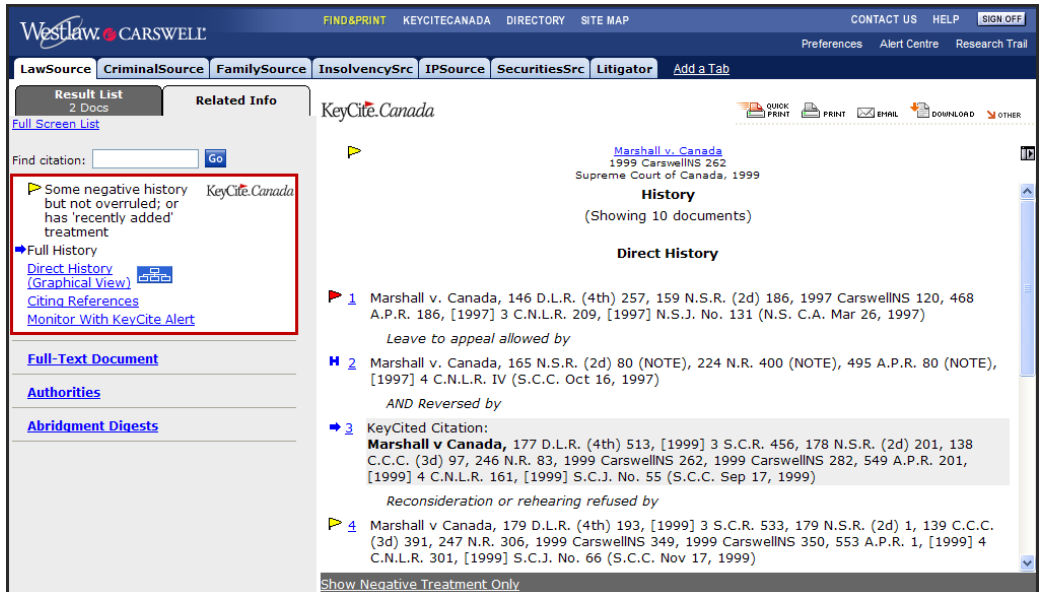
Westlaw. CARSWELL

FIND&PRINT KEYCITECANADA DIRECTORY SITE MAP

CONTACT US HELP SIGN OFF

Preferences Alert Centre Research Trail

LawSource CriminalSource FamilySource InsolvencySrc IPSource SecuritiesSrc Litigator Add a Tab

Result List
2 Docs

Related Info

Full Screen List

Find citation: Go

Some negative history but not overruled; or has 'recently added' treatment

KeyCite.Canada

Full History

Direct History (Graphical View)

Citing References

Monitor With KeyCite Alert

Full-Text Document

Authorities

Abridgment Digests

KeyCite.Canada

QUICK PRINT PRINT EMAIL DOWNLOAD OTHER

Marshall v. Canada
1999 CarswellNS 262
Supreme Court of Canada, 1999

History

(Showing 10 documents)

Direct History

1 Marshall v. Canada, 146 D.L.R. (4th) 257, 159 N.S.R. (2d) 186, 1997 CarswellNS 120, 468 A.P.R. 186, [1997] 3 C.N.L.R. 209, [1997] N.S.J. No. 131 (N.S. C.A. Mar 26, 1997)

Leave to appeal allowed by

H 2 Marshall v. Canada, 165 N.S.R. (2d) 80 (NOTE), 224 N.R. 400 (NOTE), 495 A.P.R. 80 (NOTE), [1997] 4 C.N.L.R. IV (S.C.C. Oct 16, 1997)

AND Reversed by

3 KeyCited Citation:
Marshall v Canada, 177 D.L.R. (4th) 513, [1999] 3 S.C.R. 456, 178 N.S.R. (2d) 201, 138 C.C.C. (3d) 97, 246 N.R. 83, 1999 CarswellNS 262, 1999 CarswellNS 282, 549 A.P.R. 201, [1999] 4 C.N.L.R. 161, [1999] S.C.J. No. 55 (S.C.C. Sep 17, 1999)

Reconsideration or rehearing refused by

4 Marshall v Canada, 179 D.L.R. (4th) 193, [1999] 3 S.C.R. 533, 179 N.S.R. (2d) 1, 139 C.C.C. (3d) 391, 247 N.R. 306, 1999 CarswellNS 349, 1999 CarswellNS 350, 553 A.P.R. 1, [1999] 4 C.N.L.R. 301, [1999] S.C.J. No. 66 (S.C.C. Nov 17, 1999)

Show Negative Treatment Only